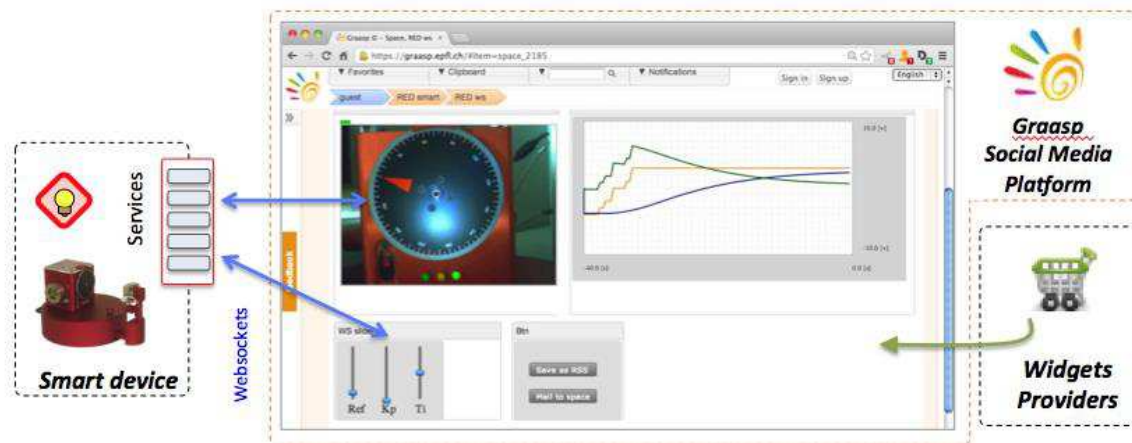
Graasp © - Space, RED ws

https://graasp.epfl.ch/#item=space_2185

▼ Favorites ▼ Clipboard ▼ ▼ Notifications

Sign in Sign up English

guest RED smart RED ws

10.0 [v]

-10.0 [v]

-40.0 [s] 0.0 [s]

WS slider

Ref Kp Ti

Btn

Save as RSS

Mail to space

Services

Smart device

Websockets

Graasp Social Media Platform

Widgets Providers